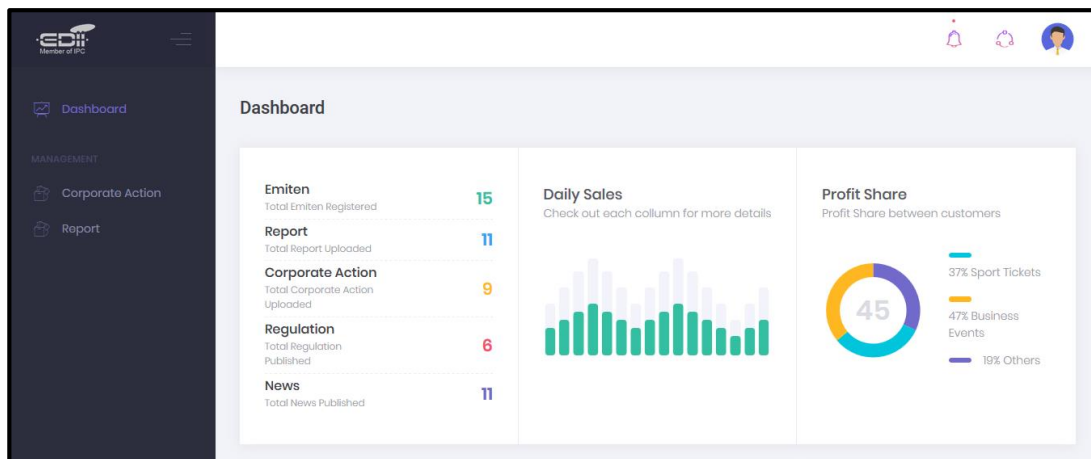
EDII
Member of IPC

Dashboard

MANAGEMENT

Corporate Action

Report

Dashboard

Emiten
Total Emiten Registered
15

Report
Total Report Uploaded
11

Corporate Action
Total Corporate Action Uploaded
9

Regulation
Total Regulation Published
6

News
Total News Published
11

Daily Sales
Check out each collumn for more details

Profit Share
Profit Share between customers

45

37% Sport Tickets

47% Business Events

19% Others